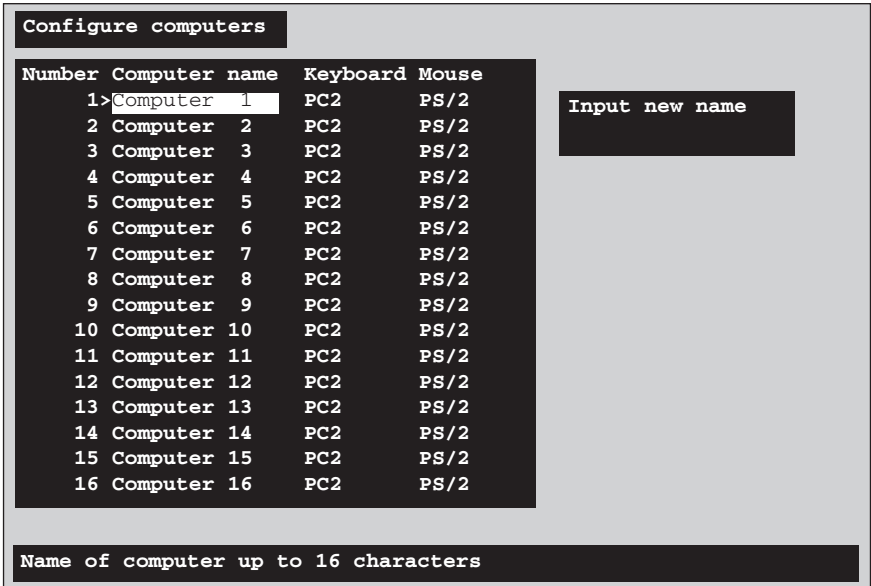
Configure computers

| Number | Computer name | Keyboard | Mouse |
|---|---|---|---|
| 1> | Computer 1 | PC2 | PS/2 |
| 2 | Computer 2 | PC2 | PS/2 |
| 3 | Computer 3 | PC2 | PS/2 |
| 4 | Computer 4 | PC2 | PS/2 |
| 5 | Computer 5 | PC2 | PS/2 |
| 6 | Computer 6 | PC2 | PS/2 |
| 7 | Computer 7 | PC2 | PS/2 |
| 8 | Computer 8 | PC2 | PS/2 |
| 9 | Computer 9 | PC2 | PS/2 |
| 10 | Computer 10 | PC2 | PS/2 |
| 11 | Computer 11 | PC2 | PS/2 |
| 12 | Computer 12 | PC2 | PS/2 |
| 13 | Computer 13 | PC2 | PS/2 |
| 14 | Computer 14 | PC2 | PS/2 |
| 15 | Computer 15 | PC2 | PS/2 |
| 16 | Computer 16 | PC2 | PS/2 |

Input new name

Name of computer up to 16 characters